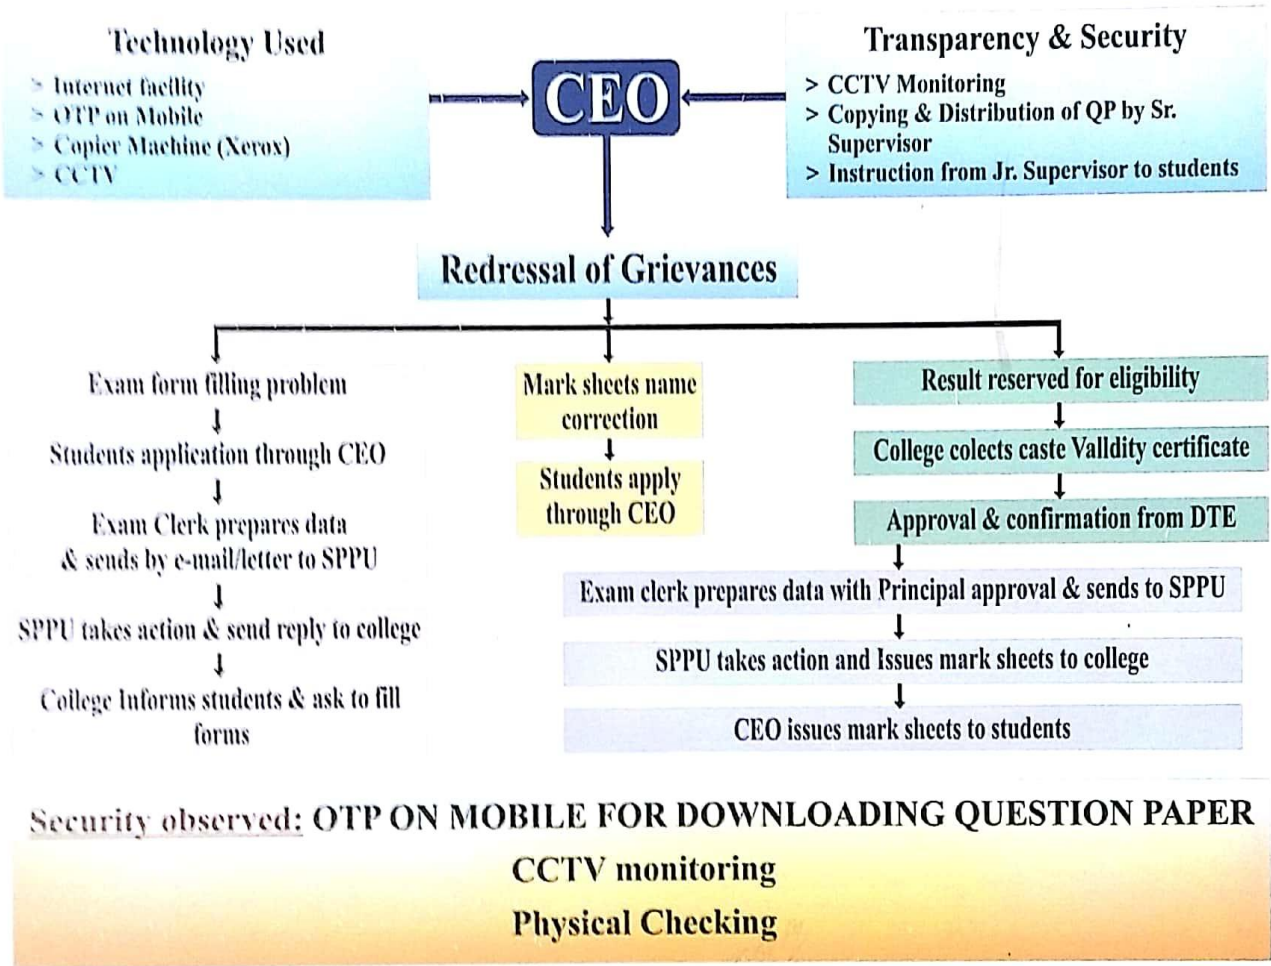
Technology Used

> Internet facility
> OTP on Mobile
> Copier Machine (Xerox)
> CCTV

CEO

Transparency & Security

> CCTV Monitoring
> Copying & Distribution of QP by Sr. Supervisor
> Instruction from Jr. Supervisor to students

Redressal of Grievances

Exam form filling problem
↓
Students application through CEO
↓
Exam Clerk prepares data & sends by e-mail/letter to SPPU
↓
SPPU takes action & send reply to college
↓
College Informs students & ask to fill forms

Mark sheets name correction
↓
Students apply through CEO

Result reserved for eligibility
↓
College colects caste Valldity certificate
↓
Approval & confirmation from DTE
↓
Exam clerk prepares data with Principal approval & sends to SPPU
↓
SPPU takes action and Issues mark sheets to college
↓
CEO issues mark sheets to students

Security observed: OTP ON MOBILE FOR DOWNLOADING QUESTION PAPER
CCTV monitoring
Physical Checking